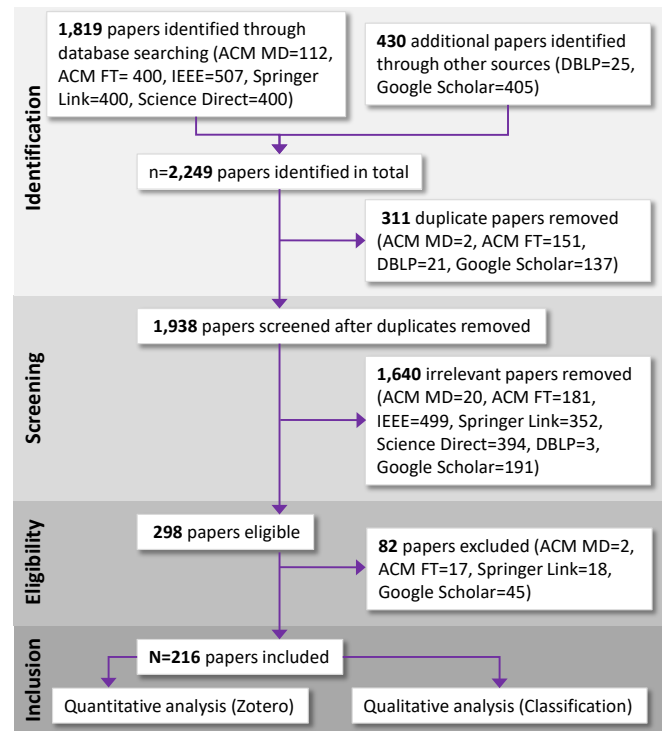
Identification

**1,819** papers identified through database searching (ACM MD=112, ACM FT= 400, IEEE=507, Springer Link=400, Science Direct=400)

**430** additional papers identified through other sources (DBLP=25, Google Scholar=405)

n=**2,249** papers identified in total

**311** duplicate papers removed (ACM MD=2, ACM FT=151, DBLP=21, Google Scholar=137)

Screening

**1,938** papers screened after duplicates removed

**1,640** irrelevant papers removed (ACM MD=20, ACM FT=181, IEEE=499, Springer Link=352, Science Direct=394, DBLP=3, Google Scholar=191)

Eligibility

**298** papers eligible

**82** papers excluded (ACM MD=2, ACM FT=17, Springer Link=18, Google Scholar=45)

Inclusion

**N=216** papers included

Quantitative analysis (Zotero)

Qualitative analysis (Classification)